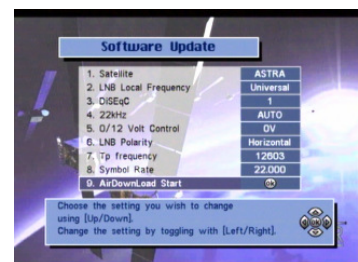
Software Update

| | |
|---|---|
| 1. Satellite | ASTRA |
| 2. LNB Local Frequency | Universal |
| 3. DiSEqC | 1 |
| 4. 22kHz | AUTO |
| 5. 0/12 Volt Control | 0V |
| 6. LNB Polarity | Horizontal |
| 7. Tp frequency | 12603 |
| 8. Symbol Rate | 22.000 |
| 9. AirDownLoad Start | OK |

Choose the setting you wish to change using [Up/Down].
Change the setting by toggling with [Left/Right].

OK